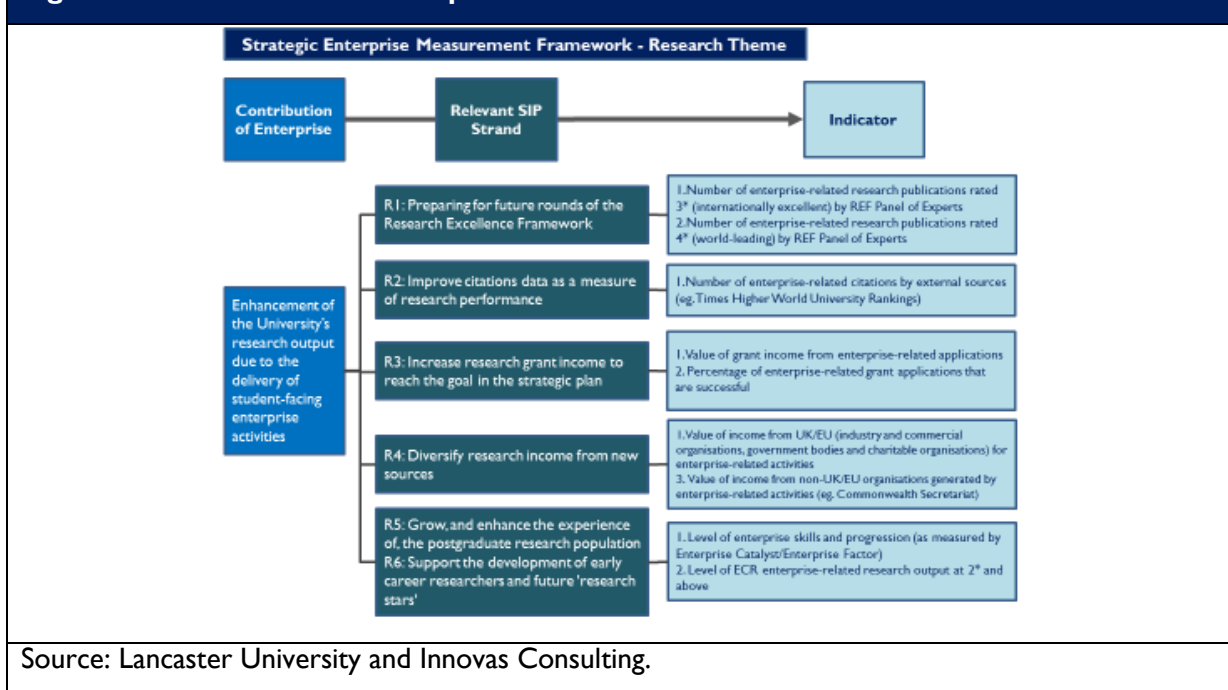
Strategic Enterprise Measurement Framework - Research Theme

Contribution of Enterprise

Relevant SIP Strand

Indicator

Enhancement of the University's research output due to the delivery of student-facing enterprise activities

R1: Preparing for future rounds of the Research Excellence Framework

1.Number of enterprise-related research publications rated 3* (internationally excellent) by REF Panel of Experts
2.Number of enterprise-related research publications rated 4* (world-leading) by REF Panel of Experts

R2: Improve citations data as a measure of research performance

1.Number of enterprise-related citations by external sources (eg. Times Higher World University Rankings)

R3: Increase research grant income to reach the goal in the strategic plan

1.Value of grant income from enterprise-related applications
2. Percentage of enterprise-related grant applications that are successful

R4: Diversify research income from new sources

1.Value of income from UK/EU (industry and commercial organisations, government bodies and charitable organisations) for enterprise-related activities
3. Value of income from non-UK/EU organisations generated by enterprise-related activities (eg. Commonwealth Secretariat)

R5: Grow, and enhance the experience of, the postgraduate research population
R6: Support the development of early career researchers and future 'research stars'

1. Level of enterprise skills and progression (as measured by Enterprise Catalyst/Enterprise Factor)
2. Level of ECR enterprise-related research output at 2* and above

Source: Lancaster University and Innovas Consulting.